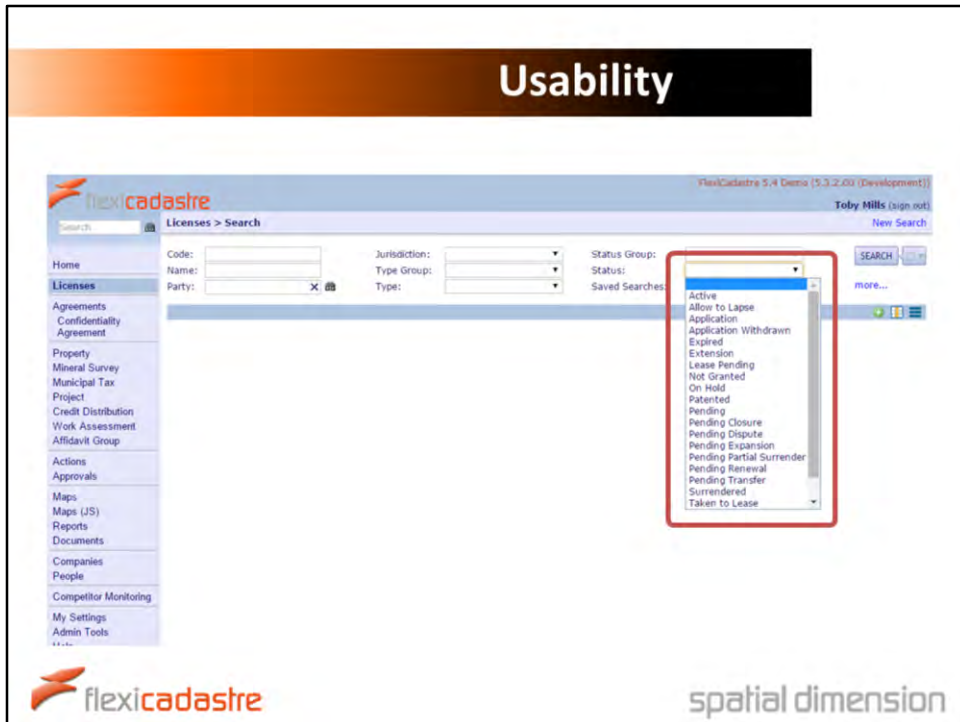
Usability

flexicadastre

FlexiCadastre 5.4 Demo (5.3.2.03 (Development))

Toby Mills (sign out)

Search

Licenses > Search

New Search

Code:
Name:
Party:

Jurisdiction:
Type Group:
Type:

Status Group:
Status:
Saved Searches:

SEARCH

more...

Active
Allow to Lapse
Application
Application Withdrawn
Expired
Extension
Lease Pending
Not Granted
On Hold
Patented
Pending
Pending Closure
Pending Dispute
Pending Expansion
Pending Partial Surrender
Pending Renewal
Pending Transfer
Surrendered
Taken to Lease

Home
Licenses
Agreements
Confidentiality Agreement
Property
Mineral Survey
Municipal Tax
Project
Credit Distribution
Work Assessment
Affidavit Group
Actions
Approvals
Maps
Maps (JS)
Reports
Documents
Companies
People
Competitor Monitoring
My Settings
Admin Tools
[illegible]

flexicadastre

spatial dimension